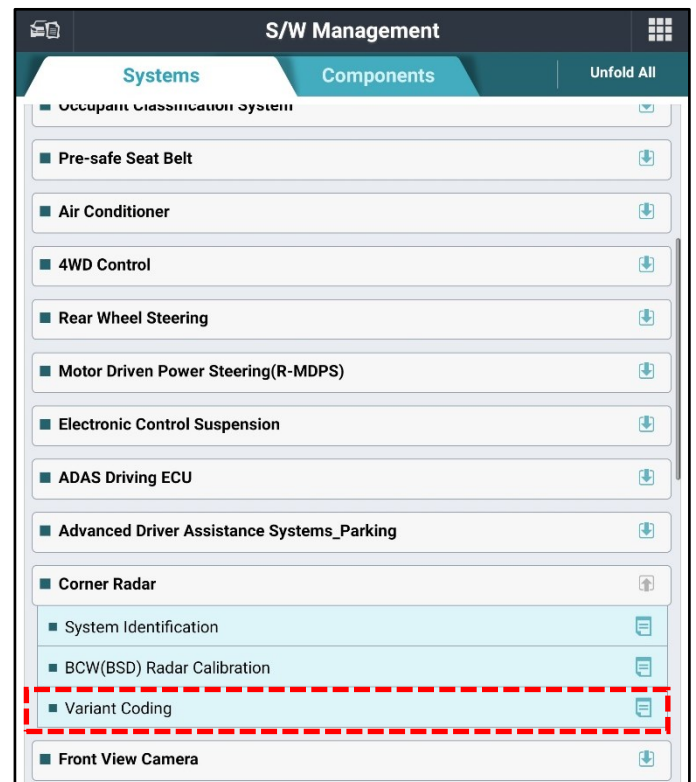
S/W Management

Systems

Components

Unfold All

Occupant Classification System

Pre-safe Seat Belt

Air Conditioner

4WD Control

Rear Wheel Steering

Motor Driven Power Steering(R-MDPS)

Electronic Control Suspension

ADAS Driving ECU

Advanced Driver Assistance Systems_Parking

Corner Radar

System Identification

BCW(BSD) Radar Calibration

Variant Coding

Front View Camera